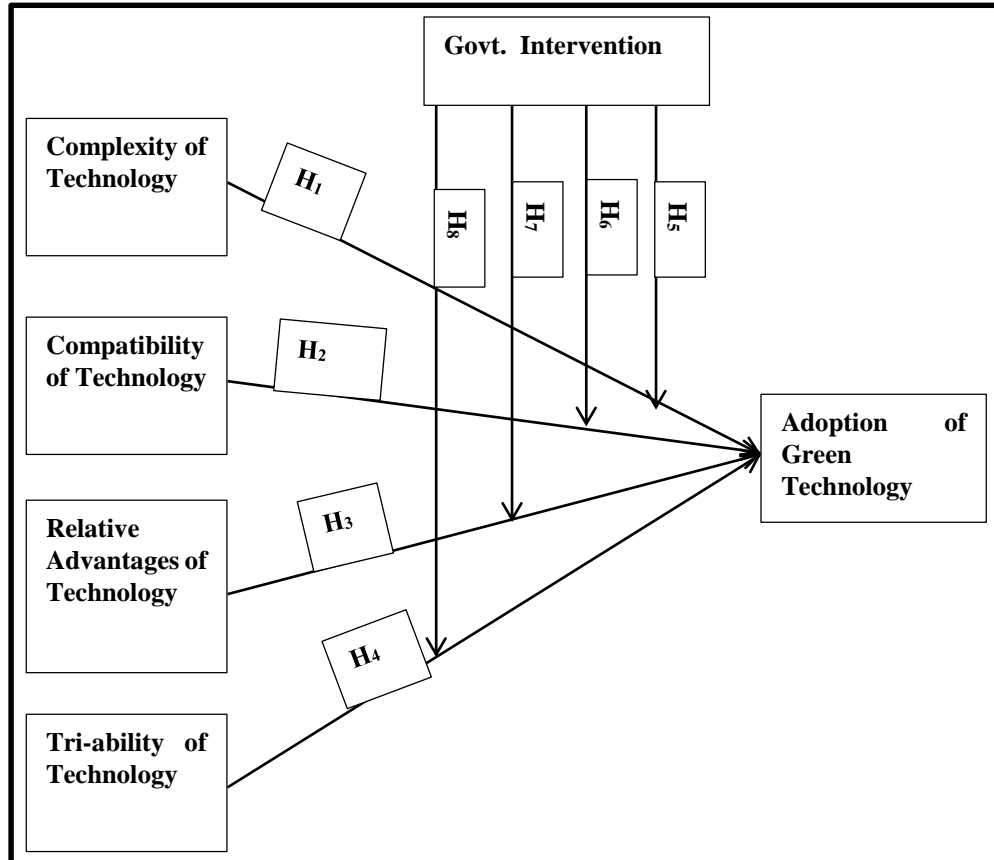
Govt. Intervention

Complexity of Technology

$H_1$

$H_8$

$H_7$

$H_6$

$H_5$

Compatibility of Technology

$H_2$

Adoption of Green Technology

Relative Advantages of Technology

$H_3$

$H_4$

Tri-ability of Technology